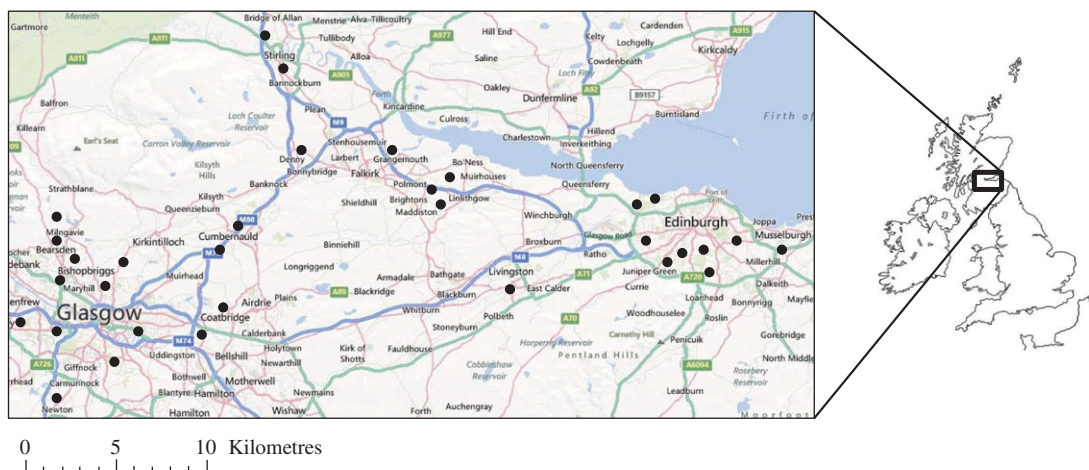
Gartmore
Menteith
Bridge of Allan
Menstrie
Alva
Tillicoultry
Cardenden
A811
Tullibody
A977
Hill End
Kelty
Lochgelly
A915
Kirkcaldy
A811
Stirling
Alloa
Saline
Cowdenbeath
Bannockburn
A905
Forth
Oakley
Loch Fitty
A92
Balfron
Plean
Kincardine
Dunfermline
B9157
Loch Coulter Reservoir
M9
Culross
Burntisland
Killearn
Earl's Seat
Stenhousemuir
Charlestown
Inverkeithing
Hillend
Firth of
Carron Valley Reservoir
Denny
Larbert
Grangemouth
North Queensferry
Kilsyth Hills
Bonnybridge
Falkirk
Bo'Ness
Strathblane
Banknock
Polmont
Muirhouses
Queensferry
Kilsyth
Brightons
Linlithgow
Queenzieburn
Shieldhill
Maddiston
Winchburgh
Port of Leith
Edinburgh
Joppa
M80
Milngavie
Cumbernauld
Binniehill
Broxburn
Glasgow Road
Musselburgh
Bearsden
Kirkintilloch
M8
Ratho
Millerhill
Bishopbriggs
M80
Longriggend
Armadale
Bathgate
Livingston
A71
Juniper Green
A720
Dalkeith
Muirhead
A89
Blackridge
East Calder
Currie
Loanhead
Bonnyrigg
Mayfie
Maryhill
Plains
Airdrie
Blackburn
Whitburn
Polbeth
Woodhouselee
Roslin
Glasgow
Coatbridge
Stoneyburn
A70
Carnethy Hill
Gorebridge
Calderbank
Holytown
Kirk of Shotts
Fauldhouse
Harperrig Reservoir
Penicuik
Giffnock
M74
Uddingston
Bellshill
Newarthill
Pentland Hills
North Middle
A726
Carmunnock
Bothwell
Motherwell
Cobbinshaw Reservoir
A6094
Rosebery Reservoir
Blantyre
Hamilton
Newmains
Leadburn
Newton
Hamilton
Wishaw
Forth
Auchengray
Moorfoot
Kilsyth
Preston
Glasgow
Renfrew
debank
Hamilton

0 5 10 Kilometres